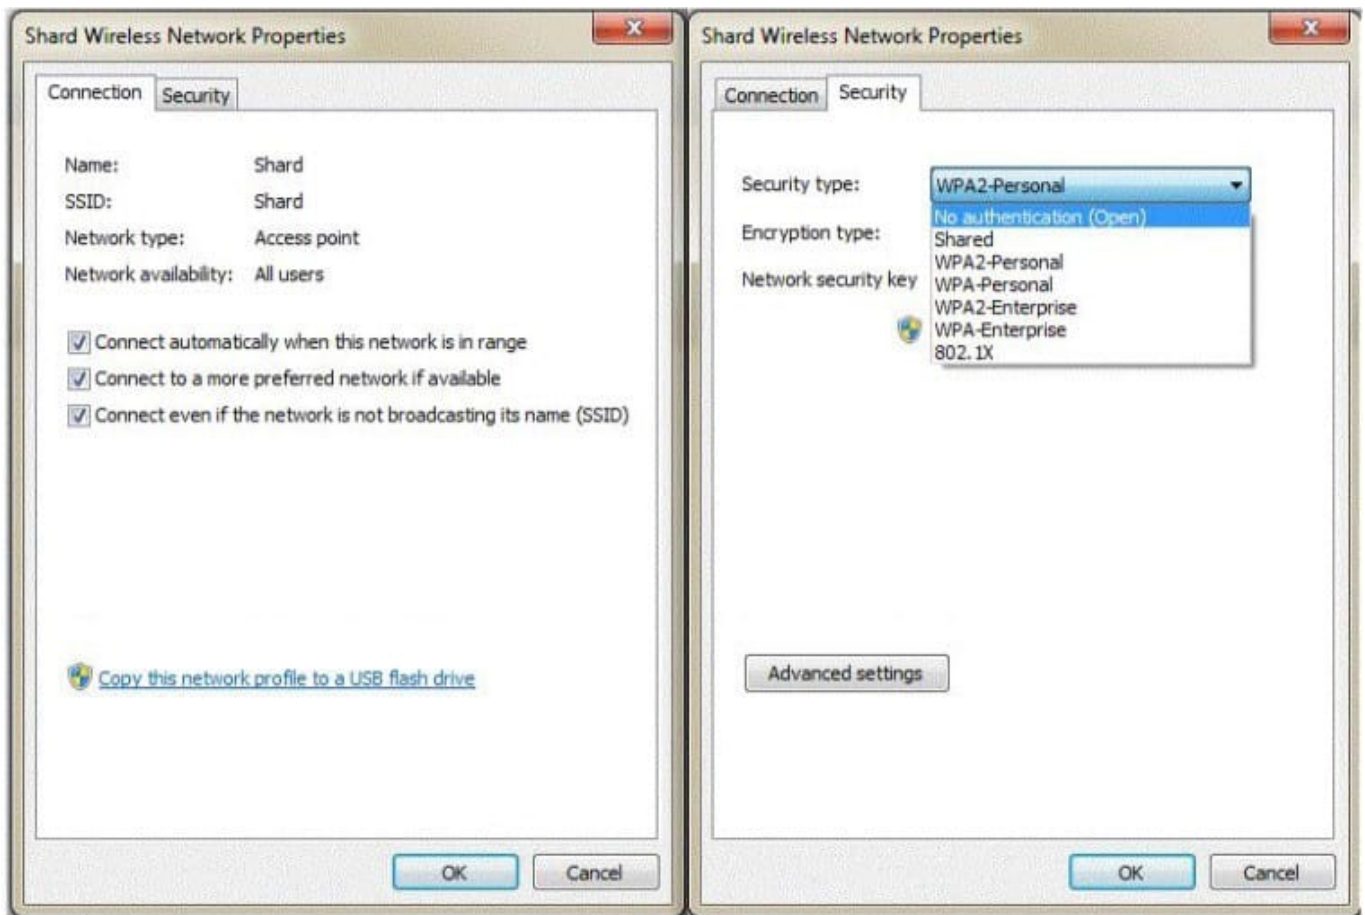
Shard Wireless Network Properties

Connection | Security

Name: Shard
SSID: Shard
Network type: Access point
Network availability: All users

Connect automatically when this network is in range
Connect to a more preferred network if available
Connect even if the network is not broadcasting its name (SSID)

Copy this network profile to a USB flash drive

OK | Cancel

Shard Wireless Network Properties

Connection | Security

Security type: WPA2-Personal

Encryption type:

Network security key

No authentication (Open)
Shared
WPA2-Personal
WPA-Personal
WPA2-Enterprise
WPA-Enterprise
802. 1X

Advanced settings

OK | Cancel